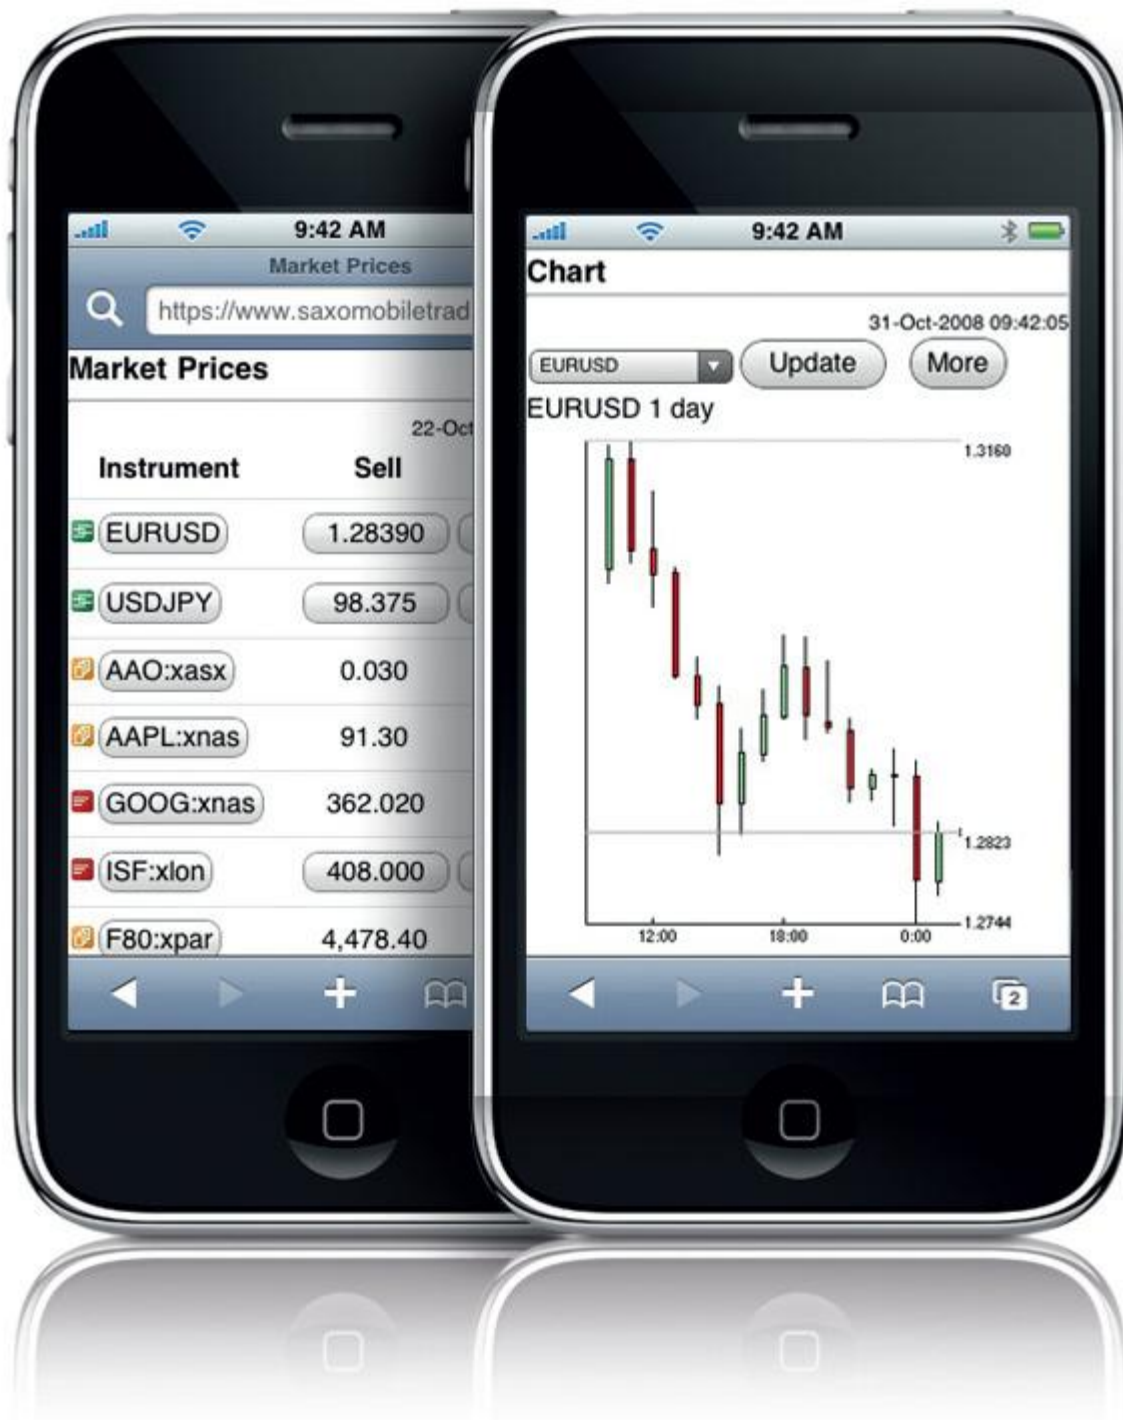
9:42 AM
Market Prices
https://www.saxomobiletrad
Market Prices
22-Oct
| Instrument | Sell |
|---|---|
| EURUSD | 1.28390 |
| USDJPY | 98.375 |
| AAO:xasx | 0.030 |
| AAPL:xnas | 91.30 |
| GOOG:xnas | 362.020 |
| ISF:xlon | 408.000 |
| F80:xpar | 4,478.40 |

9:42 AM
Chart
31-Oct-2008 09:42:05
EURUSD
Update
More
EURUSD 1 day
1.3160
1.2823
1.2744
12:00
18:00
0:00
2